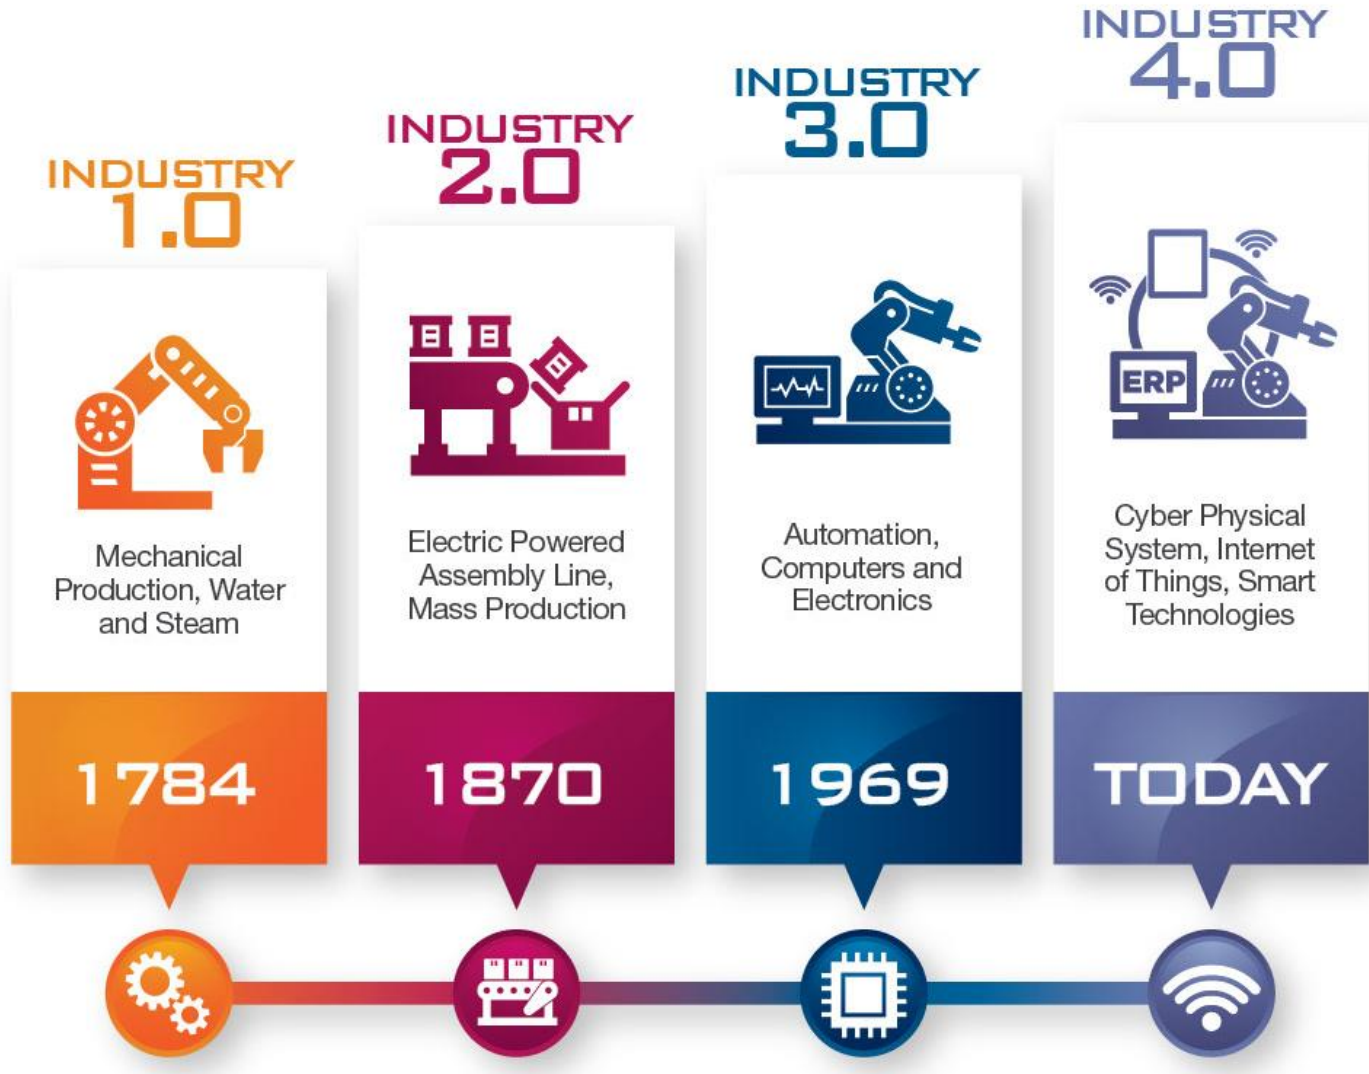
INDUSTRY 1.0

Mechanical Production, Water and Steam

1784

INDUSTRY 2.0

Electric Powered Assembly Line, Mass Production

1870

INDUSTRY 3.0

Automation, Computers and Electronics

1969

INDUSTRY 4.0

ERP

Cyber Physical System, Internet of Things, Smart Technologies

TODAY